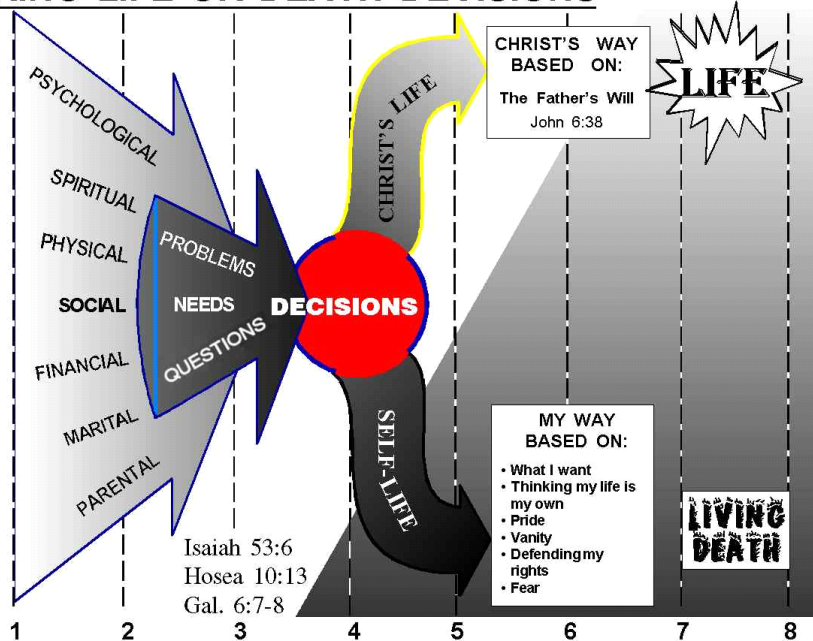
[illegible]

PSYCHOLOGICAL
SPIRITUAL
PHYSICAL
SOCIAL
FINANCIAL
MARITAL
PARENTAL

PROBLEMS
NEEDS
QUESTIONS

DECISIONS

CHRIST'S LIFE

CHRIST'S WAY BASED ON:
The Father's Will
John 6:38

LIFE

SELF-LIFE

MY WAY BASED ON:
• What I want
• Thinking my life is my own
• Pride
• Vanity
• Defending my rights
• Fear

LIVING DEATH

Isaiah 53:6
Hosea 10:13
Gal. 6:7-8

1 2 3 4 5 6 7 8